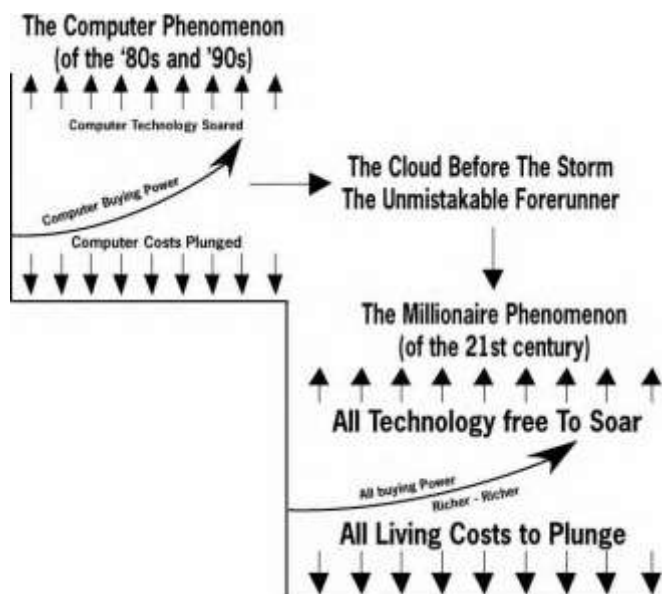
The Computer Phenomenon
(of the '80s and '90s)

Computer Technology Soared

Computer Buying Power

Computer Costs Plunged

The Cloud Before The Storm
The Unmistakable Forerunner

The Millionaire Phenomenon
(of the 21st century)

All Technology free To Soar

All buying Power

Richer - Richer

All Living Costs to Plunge